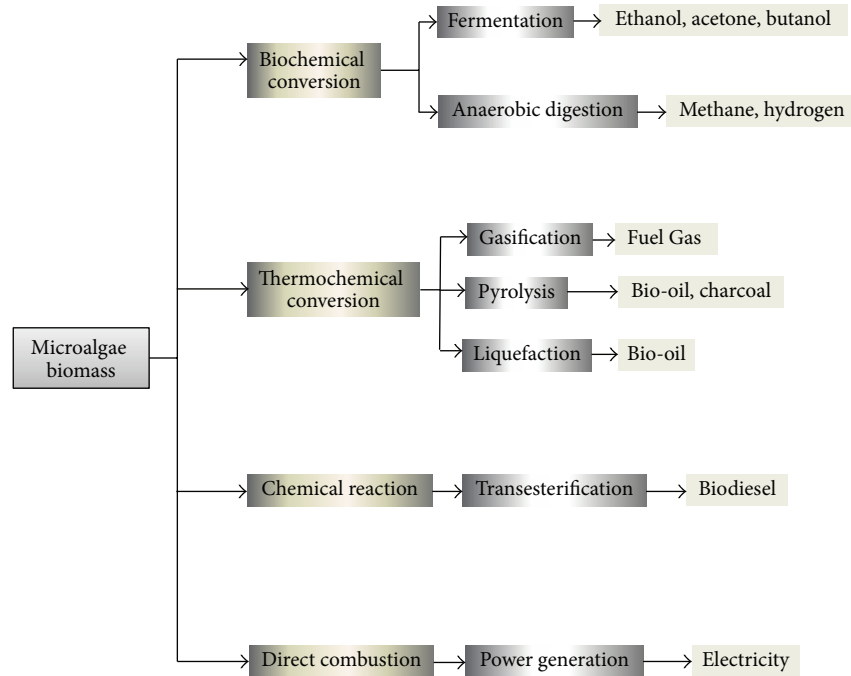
Microalgae biomass

Biochemical conversion
Fermentation
Ethanol, acetone, butanol
Anaerobic digestion
Methane, hydrogen

Thermochemical conversion
Gasification
Fuel Gas
Pyrolysis
Bio-oil, charcoal
Liquefaction
Bio-oil

Chemical reaction
Transesterification
Biodiesel

Direct combustion
Power generation
Electricity